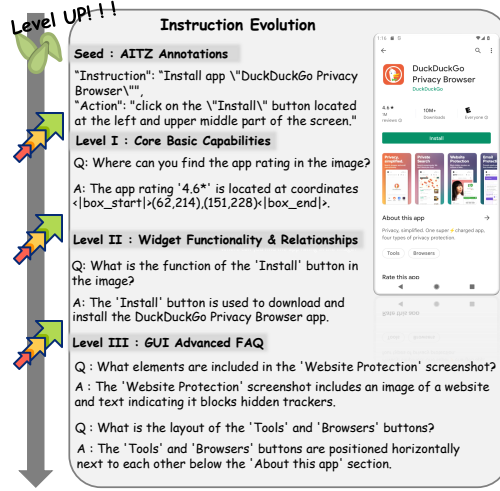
Level UP! ! !

Instruction Evolution

Seed : AITZ Annotations

"Instruction": "Install app \"DuckDuckGo Privacy Browser\"",
"Action": "click on the \"Install\" button located at the left and upper middle part of the screen."

Level I : Core Basic Capabilities

Q: Where can you find the app rating in the image?

A: The app rating '4.6*' is located at coordinates <|box_start|>(62,214),(151,228)<|box_end|>.

Level II : Widget Functionality & Relationships

Q: What is the function of the 'Install' button in the image?

A: The 'Install' button is used to download and install the DuckDuckGo Privacy Browser app.

Level III : GUI Advanced FAQ

Q : What elements are included in the 'Website Protection' screenshot?

A : The 'Website Protection' screenshot includes an image of a website and text indicating it blocks hidden trackers.

Q : What is the layout of the 'Tools' and 'Browsers' buttons?

A : The 'Tools' and 'Browsers' buttons are positioned horizontally next to each other below the 'About this app' section.

DuckDuckGo Privacy Browser
DuckDuckGo
4.6
10M+
Downloads
Everyone
Install
About this app
Privacy, simplified. One super charged app, four types of privacy protection
Tools
Browsers
Rate this app